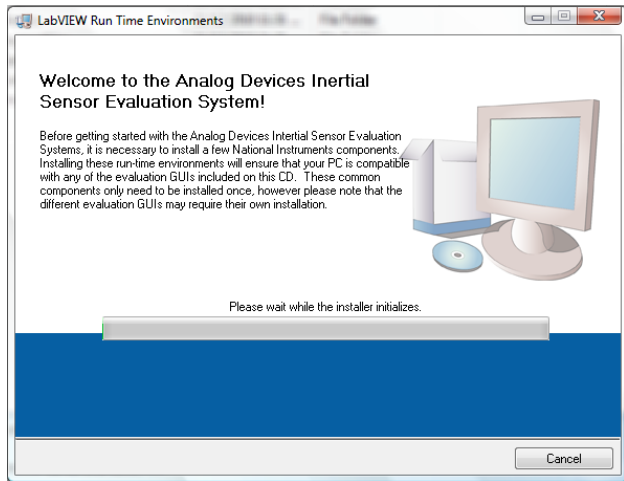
LabVIEW Run Time Environments

Welcome to the Analog Devices Inertial Sensor Evaluation System!

Before getting started with the Analog Devices Intertial Sensor Evaluation Systems, it is necessary to install a few National Instruments components. Installing these run-time environments will ensure that your PC is compatible with any of the evaluation GUIs included on this CD. These common components only need to be installed once, however please note that the different evaluation GUIs may require their own installation.

Please wait while the installer initializes.

Cancel